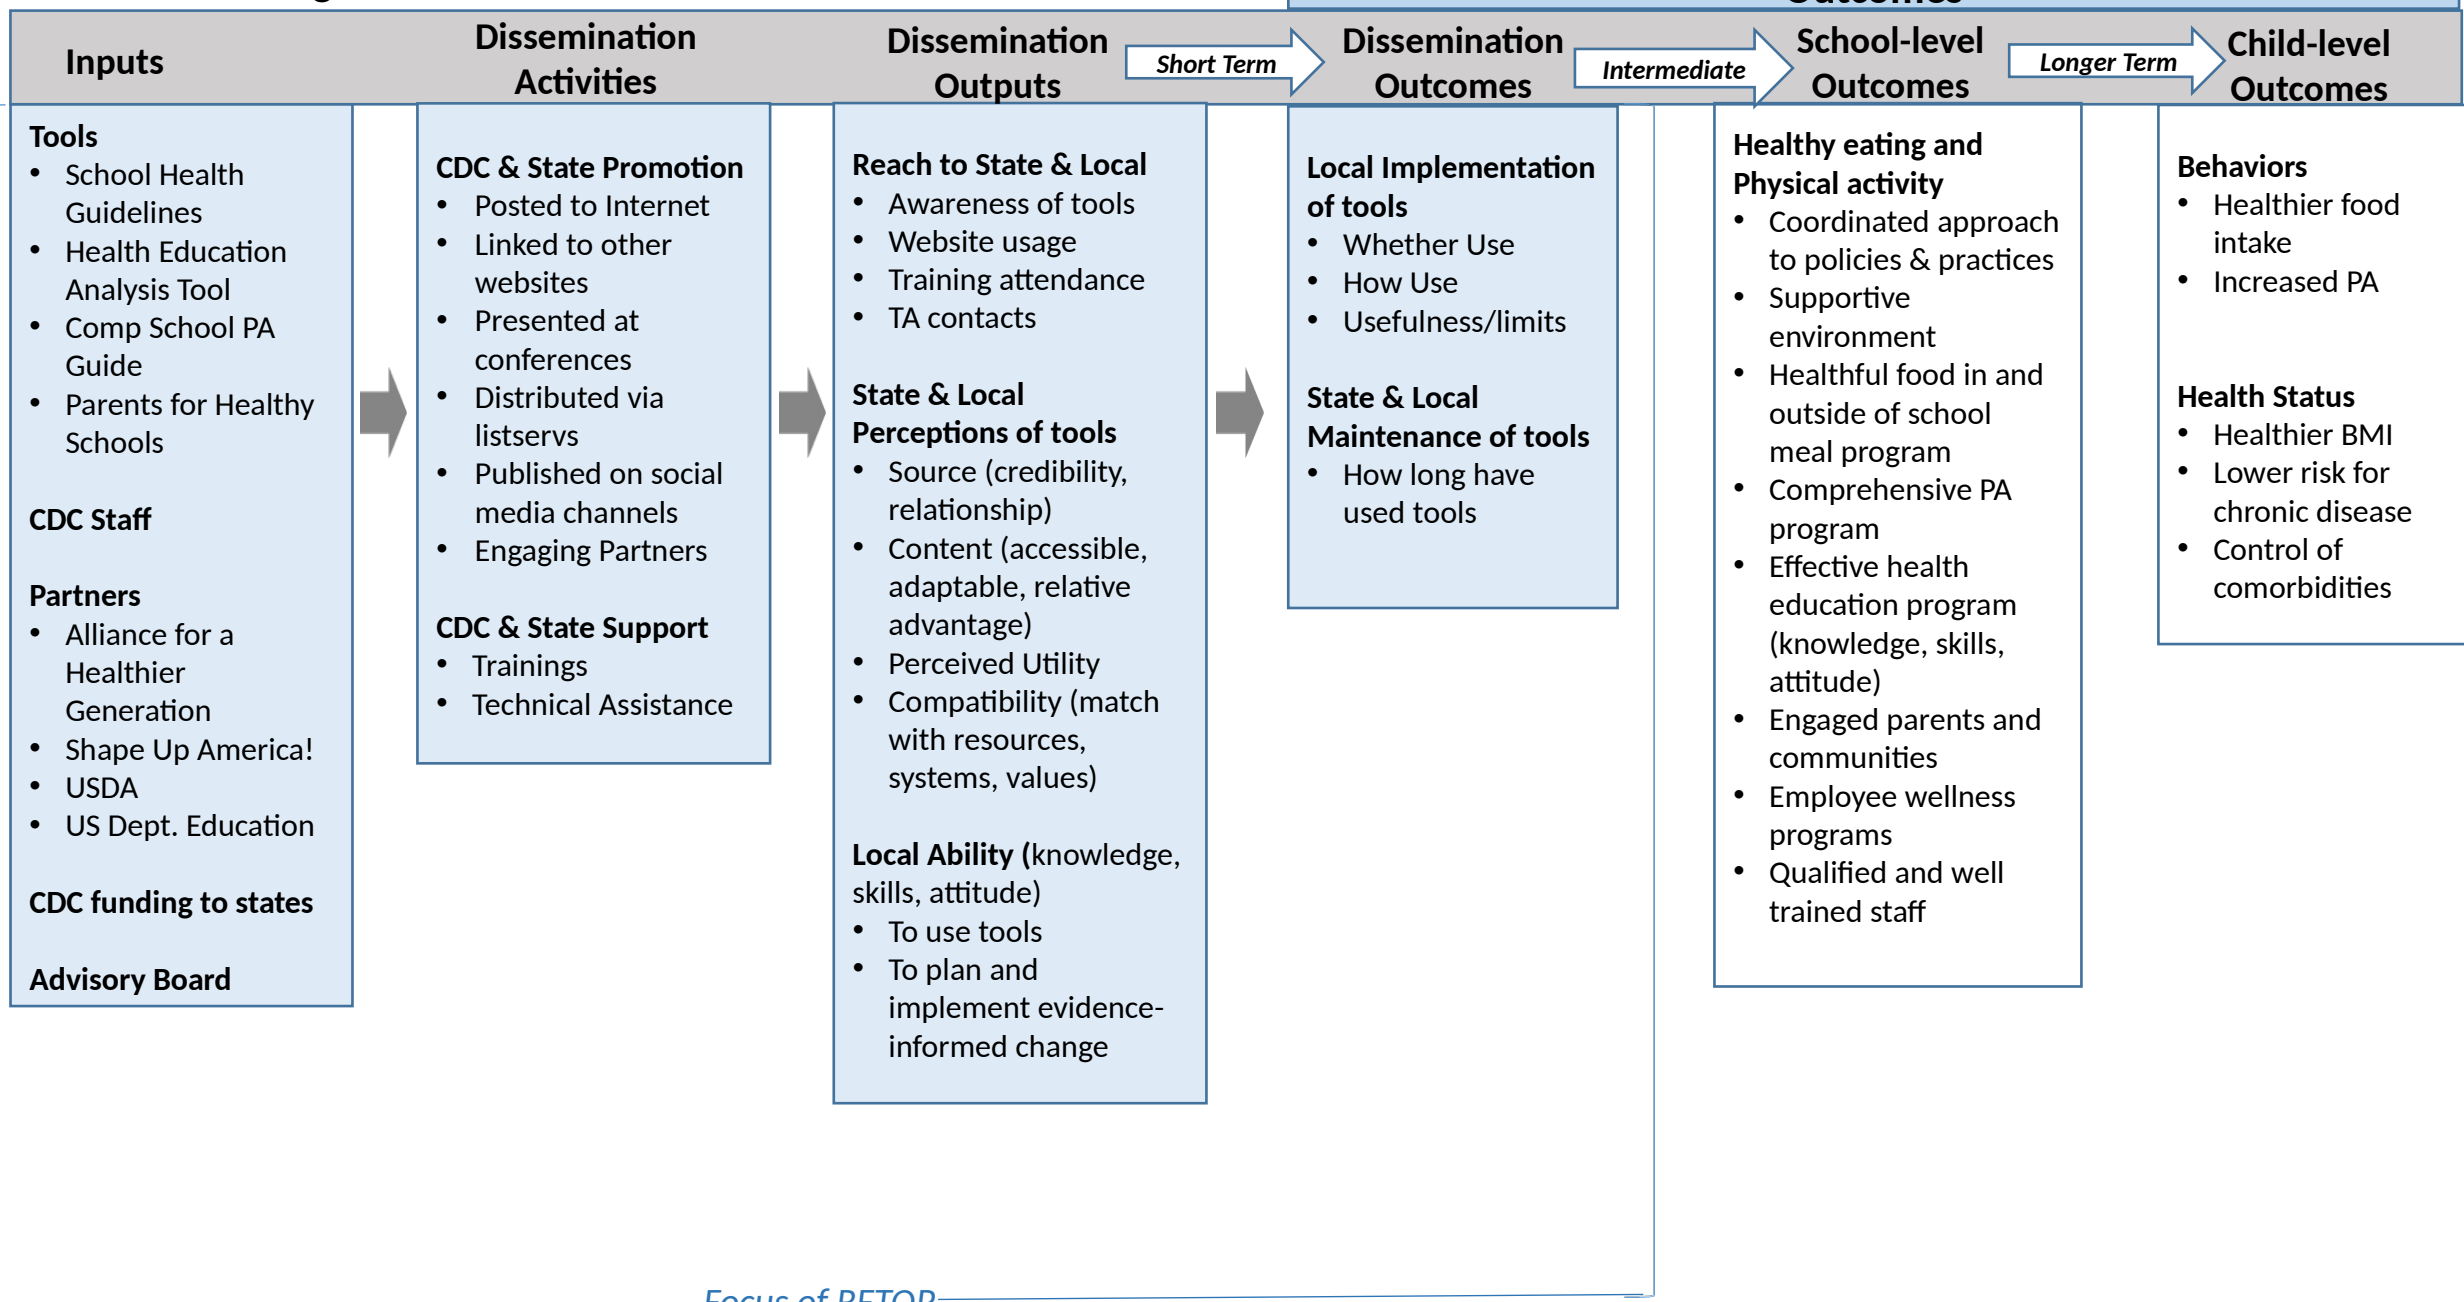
| Inputs | Dissemination Activities | Dissemination Outputs | Dissemination Outcomes | School-level Outcomes | Child-level Outcomes |
|---|---|---|---|---|---|

Short Term

Intermediate

Longer Term

**Tools**
- School Health Guidelines
- Health Education Analysis Tool
- Comp School PA Guide
- Parents for Healthy Schools

**CDC Staff**

**Partners**
- Alliance for a Healthier Generation
- Shape Up America!
- USDA
- US Dept. Education

**CDC funding to states**

**Advisory Board**

**CDC & State Promotion**
- Posted to Internet
- Linked to other websites
- Presented at conferences
- Distributed via listservs
- Published on social media channels
- Engaging Partners

**CDC & State Support**
- Trainings
- Technical Assistance

**Reach to State & Local**
- Awareness of tools
- Website usage
- Training attendance
- TA contacts

**State & Local Perceptions of tools**
- Source (credibility, relationship)
- Content (accessible, adaptable, relative advantage)
- Perceived Utility
- Compatibility (match with resources, systems, values)

**Local Ability** (knowledge, skills, attitude)
- To use tools
- To plan and implement evidence-informed change

**Local Implementation of tools**
- Whether Use
- How Use
- Usefulness/limits

**State & Local Maintenance of tools**
- How long have used tools

**Healthy eating and Physical activity**
- Coordinated approach to policies & practices
- Supportive environment
- Healthful food in and outside of school meal program
- Comprehensive PA program
- Effective health education program (knowledge, skills, attitude)
- Engaged parents and communities
- Employee wellness programs
- Qualified and well trained staff

**Behaviors**
- Healthier food intake
- Increased PA

**Health Status**
- Healthier BMI
- Lower risk for chronic disease
- Control of comorbidities

Focus of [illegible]